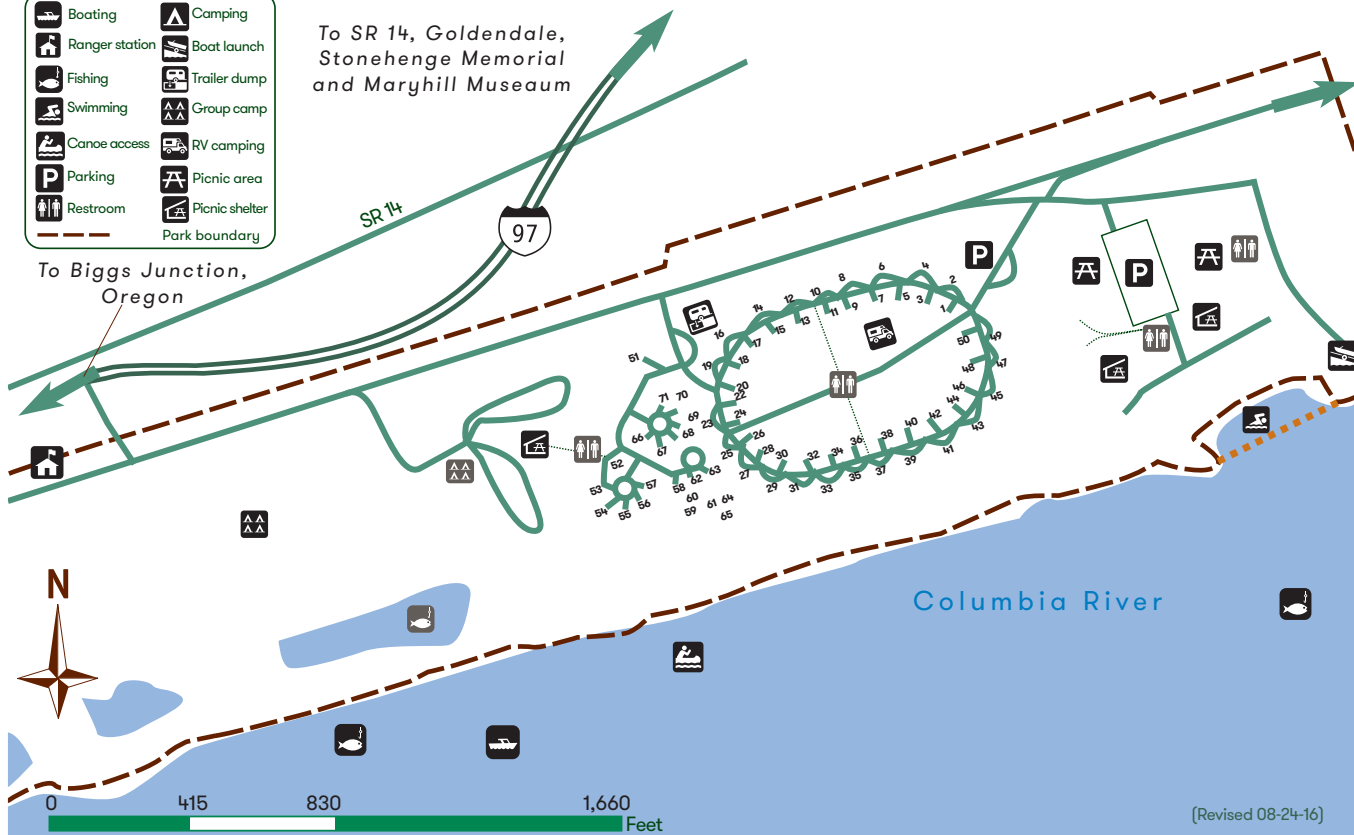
Boating
Ranger station
Fishing
Swimming
Canoe access
Parking
Restroom
Camping
Boat launch
Trailer dump
Group camp
RV camping
Picnic area
Picnic shelter
Park boundary

To SR 14, Goldendale, Stonehenge Memorial and Maryhill Museum

SR 14

97

To Biggs Junction, Oregon

P

P

1 2 3 4 5 6 7 8 9 10 11 12 13 14 15 16 17 18 19 20 21 22 23 24 25 26 27 28 29 30 31 32 33 34 35 36 37 38 39 40 41 42 43 44 45 46 47 48 49 50 51 52 53 54 55 56 57 58 59 60 61 62 63 64 65 66 67 68 69 70 71

N

Columbia River

0 415 830 1,660 Feet

(Revised 08-24-16)